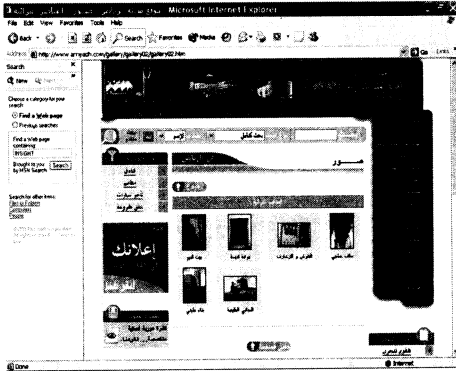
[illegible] - Microsoft Internet Explorer

File Edit View Favorites Tools Help

Back Search Favorites Media

Address http://www.arrasch.com/gallery/gallery02/gallery02.htm

Go Links

Search

New

Choose a category for your search:

Find a Web page

Previous searches

Find a Web page containing:

Search

Brought to you by MSN Search

Search for other items:

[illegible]

صور

بحث كامل

إعلانك

اتصل بنا

Done

Internet